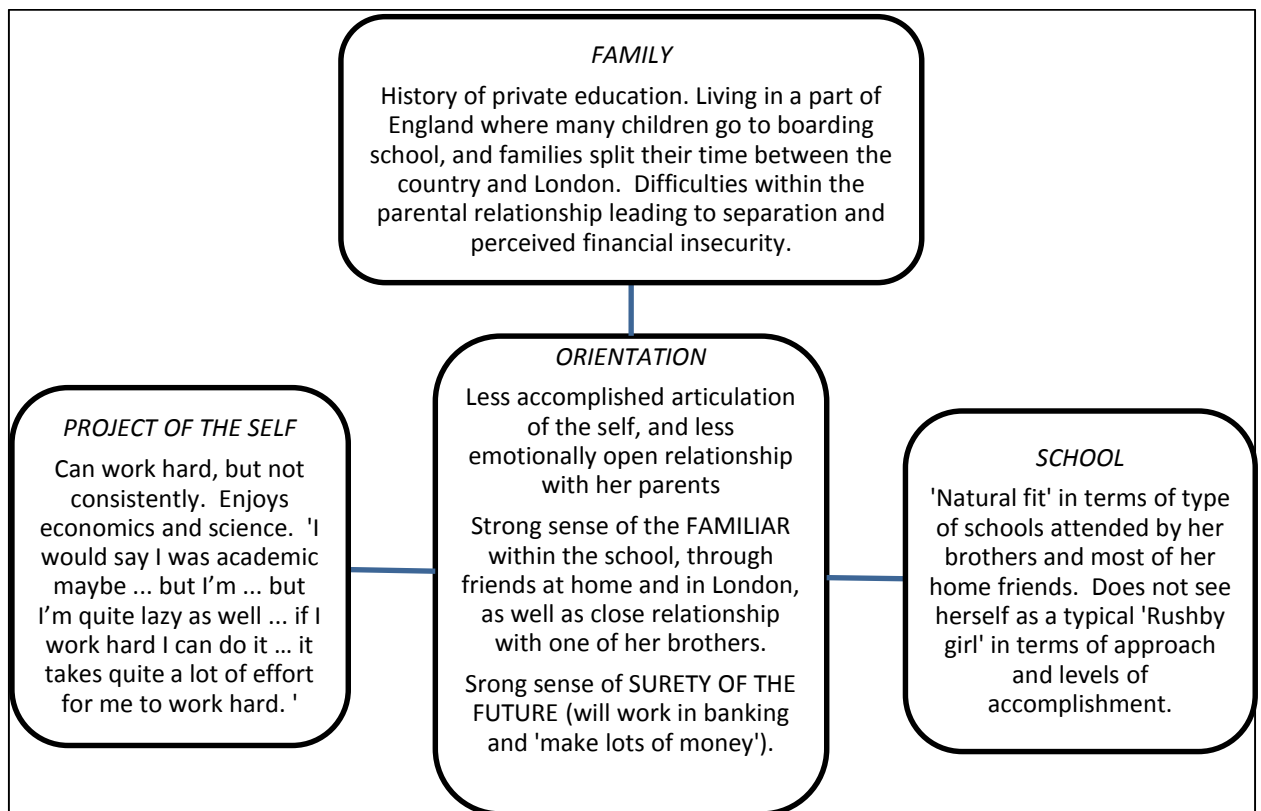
*FAMILY*

History of private education. Living in a part of England where many children go to boarding school, and families split their time between the country and London. Difficulties within the parental relationship leading to separation and perceived financial insecurity.

*PROJECT OF THE SELF*

Can work hard, but not consistently. Enjoys economics and science. 'I would say I was academic maybe ... but I'm ... but I'm quite lazy as well ... if I work hard I can do it … it takes quite a lot of effort for me to work hard. '

*ORIENTATION*

Less accomplished articulation of the self, and less emotionally open relationship with her parents

Strong sense of the FAMILIAR within the school, through friends at home and in London, as well as close relationship with one of her brothers.

Srong sense of SURETY OF THE FUTURE (will work in banking and 'make lots of money').

*SCHOOL*

'Natural fit' in terms of type of schools attended by her brothers and most of her home friends. Does not see herself as a typical 'Rushby girl' in terms of approach and levels of accomplishment.